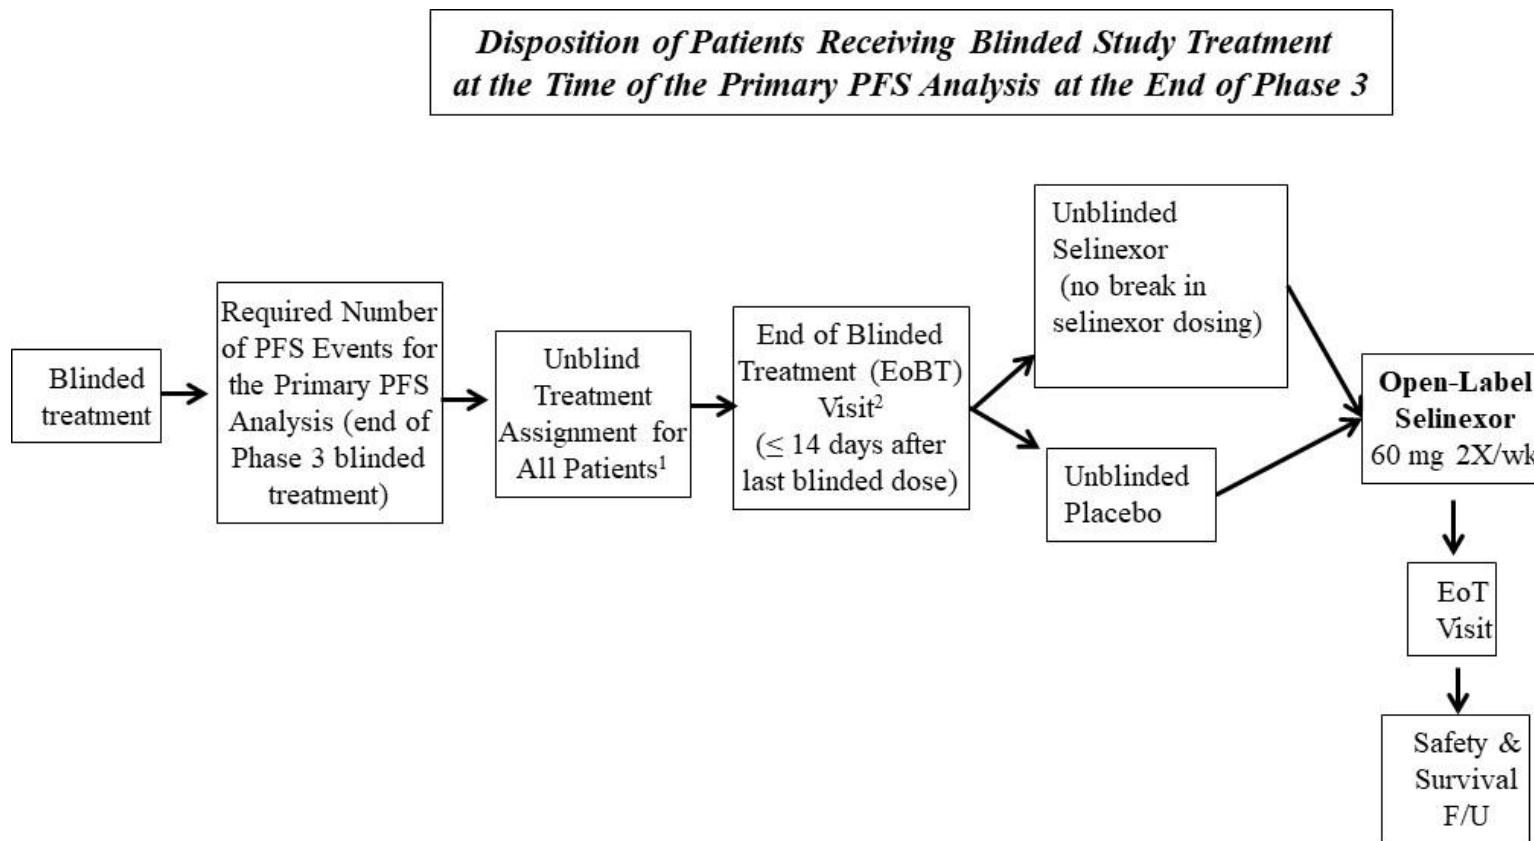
Disposition of Patients Receiving Blinded Study Treatment at the Time of the Primary PFS Analysis at the End of Phase 3

Blinded treatment

Required Number of PFS Events for the Primary PFS Analysis (end of Phase 3 blinded treatment)

Unblind Treatment Assignment for All Patients$^1$

End of Blinded Treatment (EoBT) Visit$^2$ ($\leq$ 14 days after last blinded dose)

Unblinded Selinexor (no break in selinexor dosing)

Unblinded Placebo

Open-Label Selinexor 60 mg 2X/wk

EoT Visit

Safety & Survival F/U